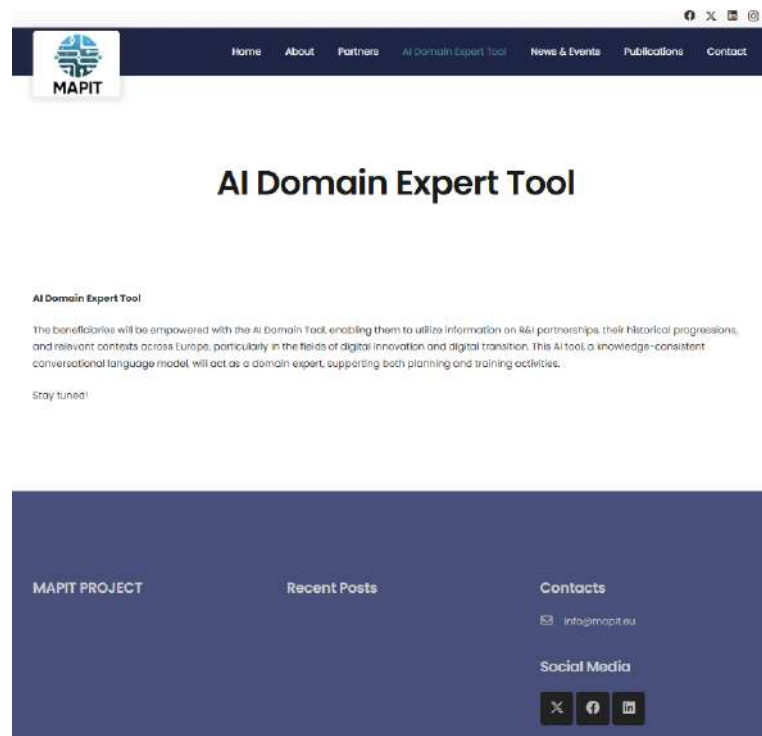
MAPIT

Home About Partners AI Domain Expert Tool News & Events Publications Contact

AI Domain Expert Tool

AI Domain Expert Tool

The beneficiaries will be empowered with the AI Domain Tool, enabling them to utilize information on R&I partnerships, their historical progressions, and relevant contexts across Europe, particularly in the fields of digital innovation and digital transition. This AI tool, a knowledge-consistent conversational language model, will act as a domain expert, supporting both planning and training activities.

Stay tuned!

MAPIT PROJECT

Recent Posts

Contacts

info@mapit.eu

Social Media